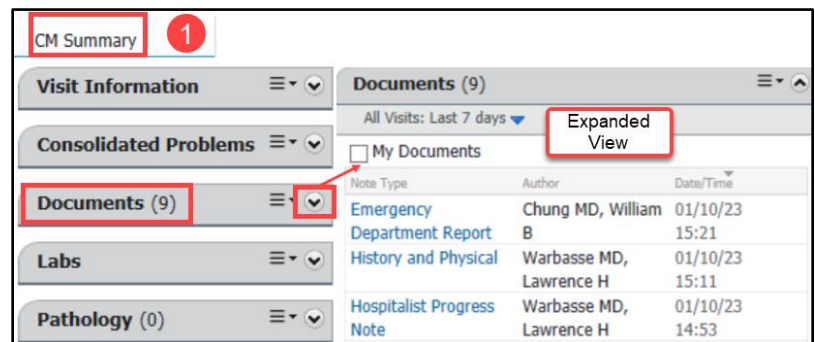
CM Summary

1

Visit Information

Consolidated Problems

Documents (9)

Labs

Pathology (0)

Documents (9)

All Visits: Last 7 days

Expanded View

My Documents

| Note Type | Author | Date/Time |
|---|---|---|
| Emergency Department Report | Chung MD, William B | 01/10/23 15:21 |
| History and Physical | Warbasse MD, Lawrence H | 01/10/23 15:11 |
| Hospitalist Progress Note | Warbasse MD, Lawrence H | 01/10/23 14:53 |